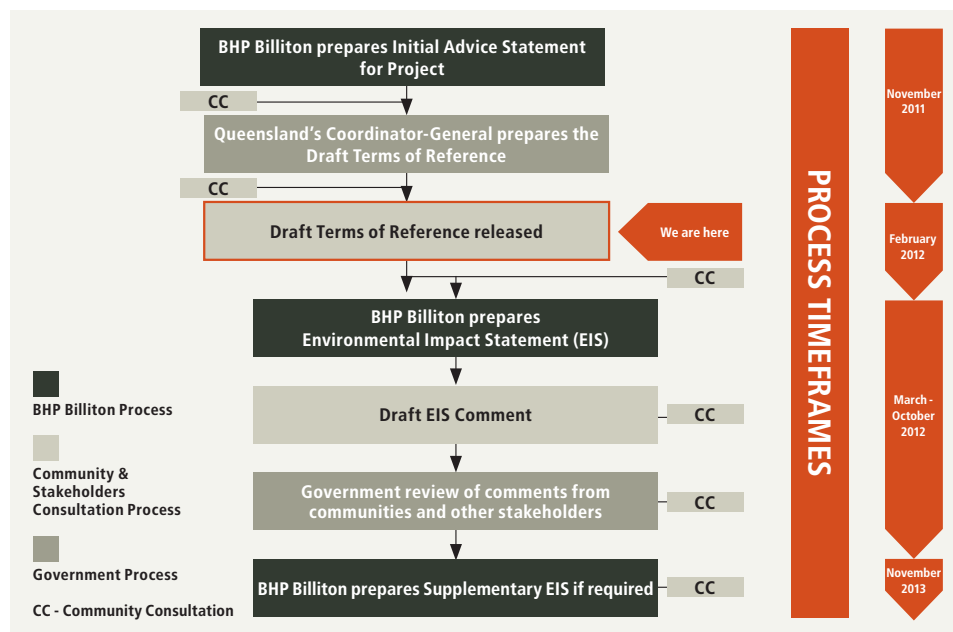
BHP Billiton prepares Initial Advice Statement for Project

CC

Queensland's Coordinator-General prepares the Draft Terms of Reference

CC

Draft Terms of Reference released

We are here

CC

BHP Billiton prepares Environmental Impact Statement (EIS)

Draft EIS Comment

CC

Government review of comments from communities and other stakeholders

CC

BHP Billiton prepares Supplementary EIS if required

CC

BHP Billiton Process

Community & Stakeholders Consultation Process

Government Process

CC - Community Consultation

PROCESS TIMEFRAMES

November 2011

February 2012

March - October 2012

November 2013